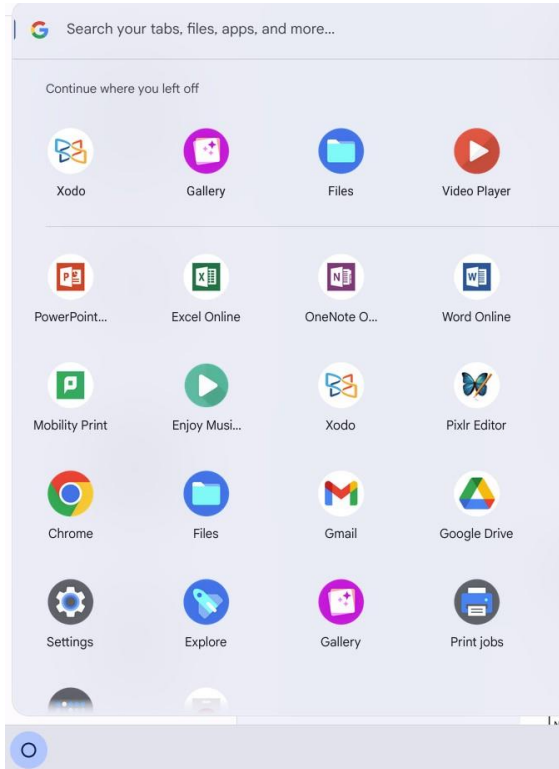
Search your tabs, files, apps, and more...

Continue where you left off

Xodo
Gallery
Files
Video Player

PowerPoint...
Excel Online
OneNote O...
Word Online

Mobility Print
Enjoy Musi...
Xodo
Pixlr Editor

Chrome
Files
Gmail
Google Drive

Settings
Explore
Gallery
Print jobs